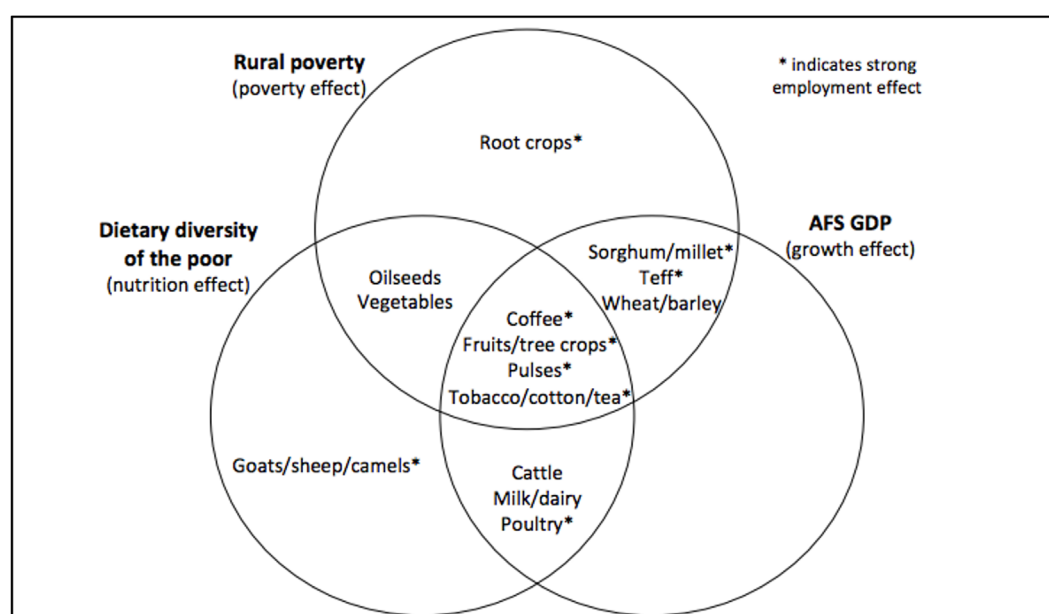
Rural poverty
(poverty effect)

* indicates strong employment effect

Root crops*

Dietary diversity of the poor
(nutrition effect)

AFS GDP
(growth effect)

Oilseeds
Vegetables

Sorghum/millet*
Teff*
Wheat/barley

Coffee*
Fruits/tree crops*
Pulses*
Tobacco/cotton/tea*

Goats/sheep/camels*

Cattle
Milk/dairy
Poultry*